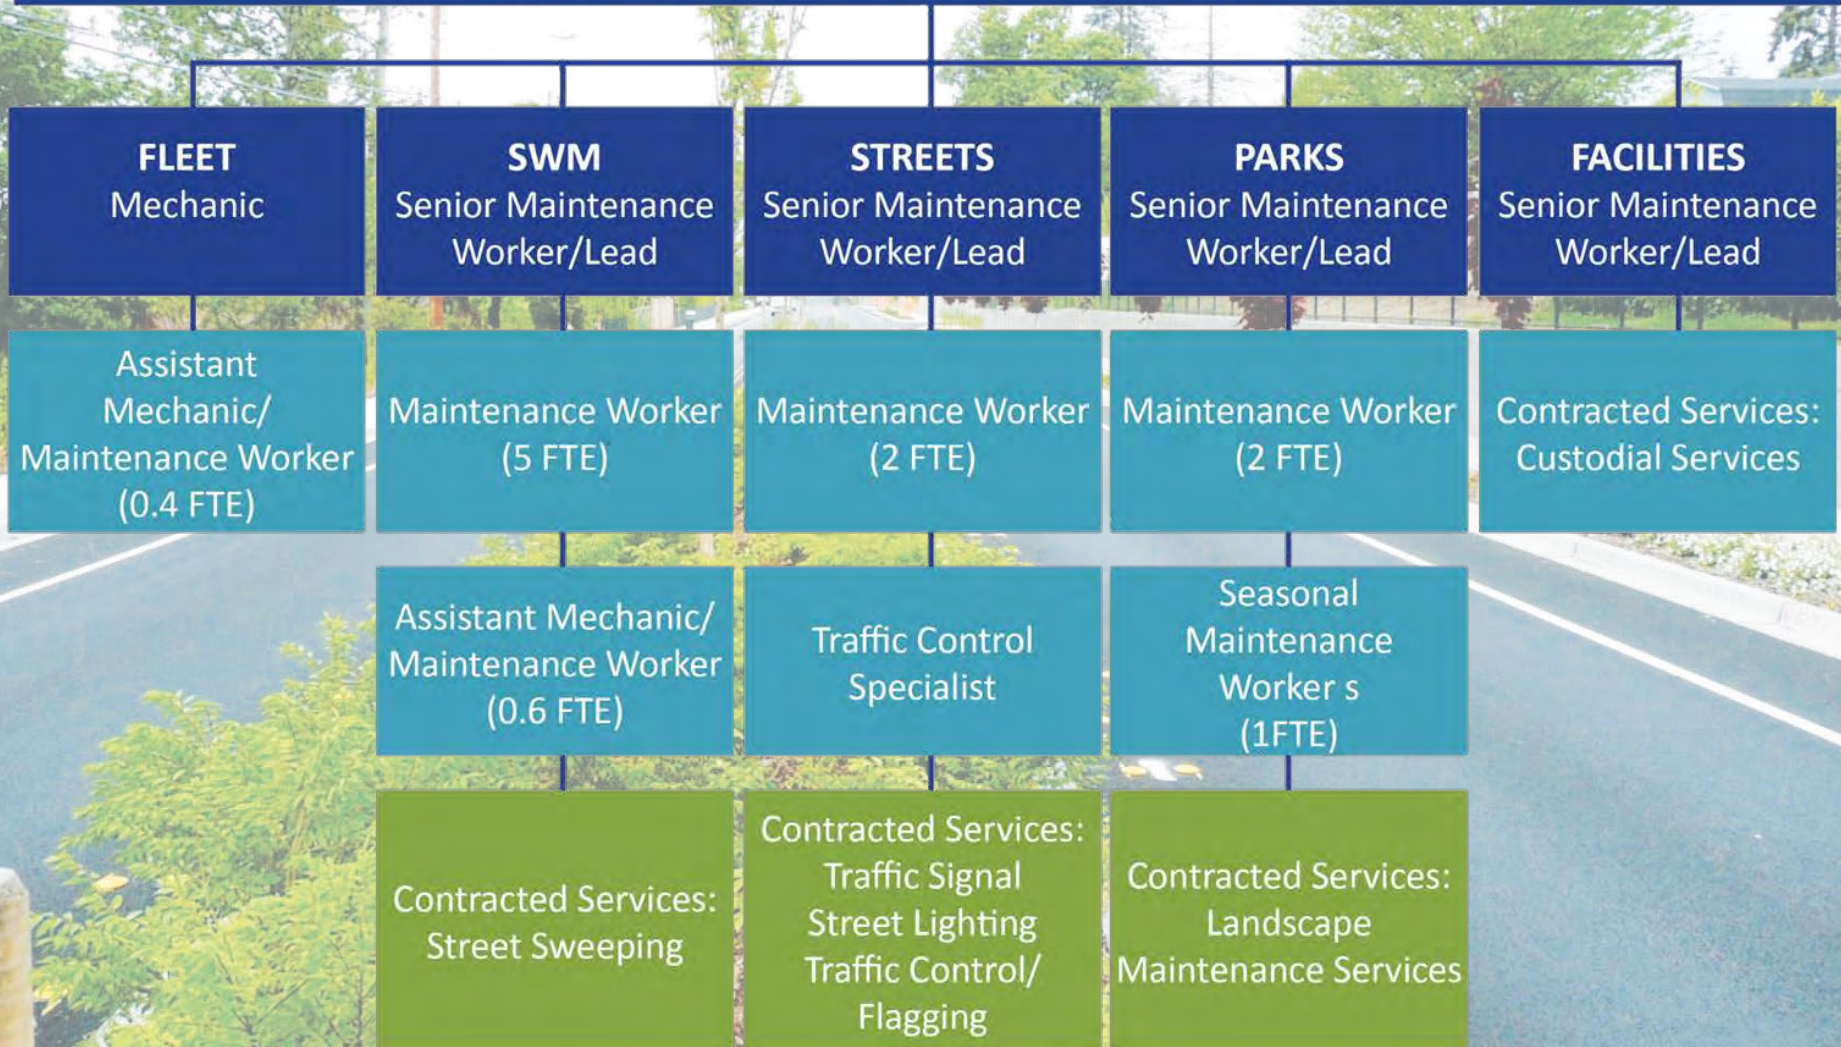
FLEET
Mechanic

SWM
Senior Maintenance Worker/Lead

STREETS
Senior Maintenance Worker/Lead

PARKS
Senior Maintenance Worker/Lead

FACILITIES
Senior Maintenance Worker/Lead

Assistant Mechanic/ Maintenance Worker (0.4 FTE)

Maintenance Worker (5 FTE)

Maintenance Worker (2 FTE)

Maintenance Worker (2 FTE)

Contracted Services: Custodial Services

Assistant Mechanic/ Maintenance Worker (0.6 FTE)

Traffic Control Specialist

Seasonal Maintenance Worker s (1FTE)

Contracted Services: Street Sweeping

Contracted Services: Traffic Signal Street Lighting Traffic Control/ Flagging

Contracted Services: Landscape Maintenance Services